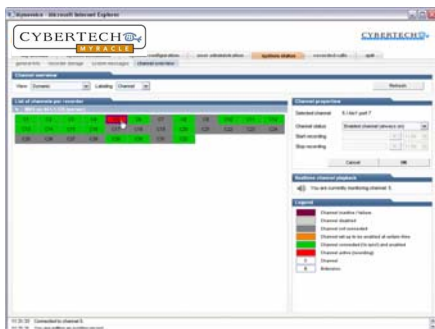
Dynamics - Microsoft Internet Explorer

CYBERTECH
MYRACLE

CYBERTECH

configuration | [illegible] | system status | recorded calls | quit

general info | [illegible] | system messages | channel overview

Channel overview

View: Dynamic | Labeling: Channel | Refresh

List of channels per recorder

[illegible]

Channel properties

Selected channel: 5 / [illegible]

Channel status: Enabled channel (always on)

Start recording

Stop recording

Cancel | OK

Realtime channel playback

You are currently monitoring channel 5.

Legend

Channel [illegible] failure
Channel disabled
Channel not connected
Channel set up to be enabled at certain time
Channel connected (to sport) and enabled
Channel active (recording)
Channel
Extension

Connected to channel 5.
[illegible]